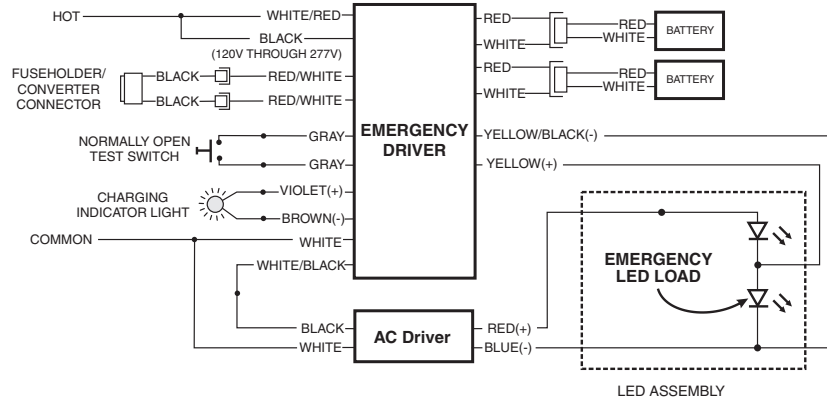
HOT
WHITE/RED
BLACK
(120V THROUGH 277V)
FUSEHOLDER/ CONVERTER CONNECTOR
BLACK
BLACK
RED/WHITE
RED/WHITE
NORMALLY OPEN TEST SWITCH
GRAY
GRAY
CHARGING INDICATOR LIGHT
VIOLET(+)
BROWN(-)
COMMON
WHITE
WHITE/BLACK
EMERGENCY DRIVER
RED
WHITE
RED
WHITE
RED
WHITE
BATTERY
RED
WHITE
BATTERY
YELLOW/BLACK(-)
YELLOW(+)
EMERGENCY LED LOAD
BLACK
WHITE
AC Driver
RED(+)
BLUE(-)
LED ASSEMBLY